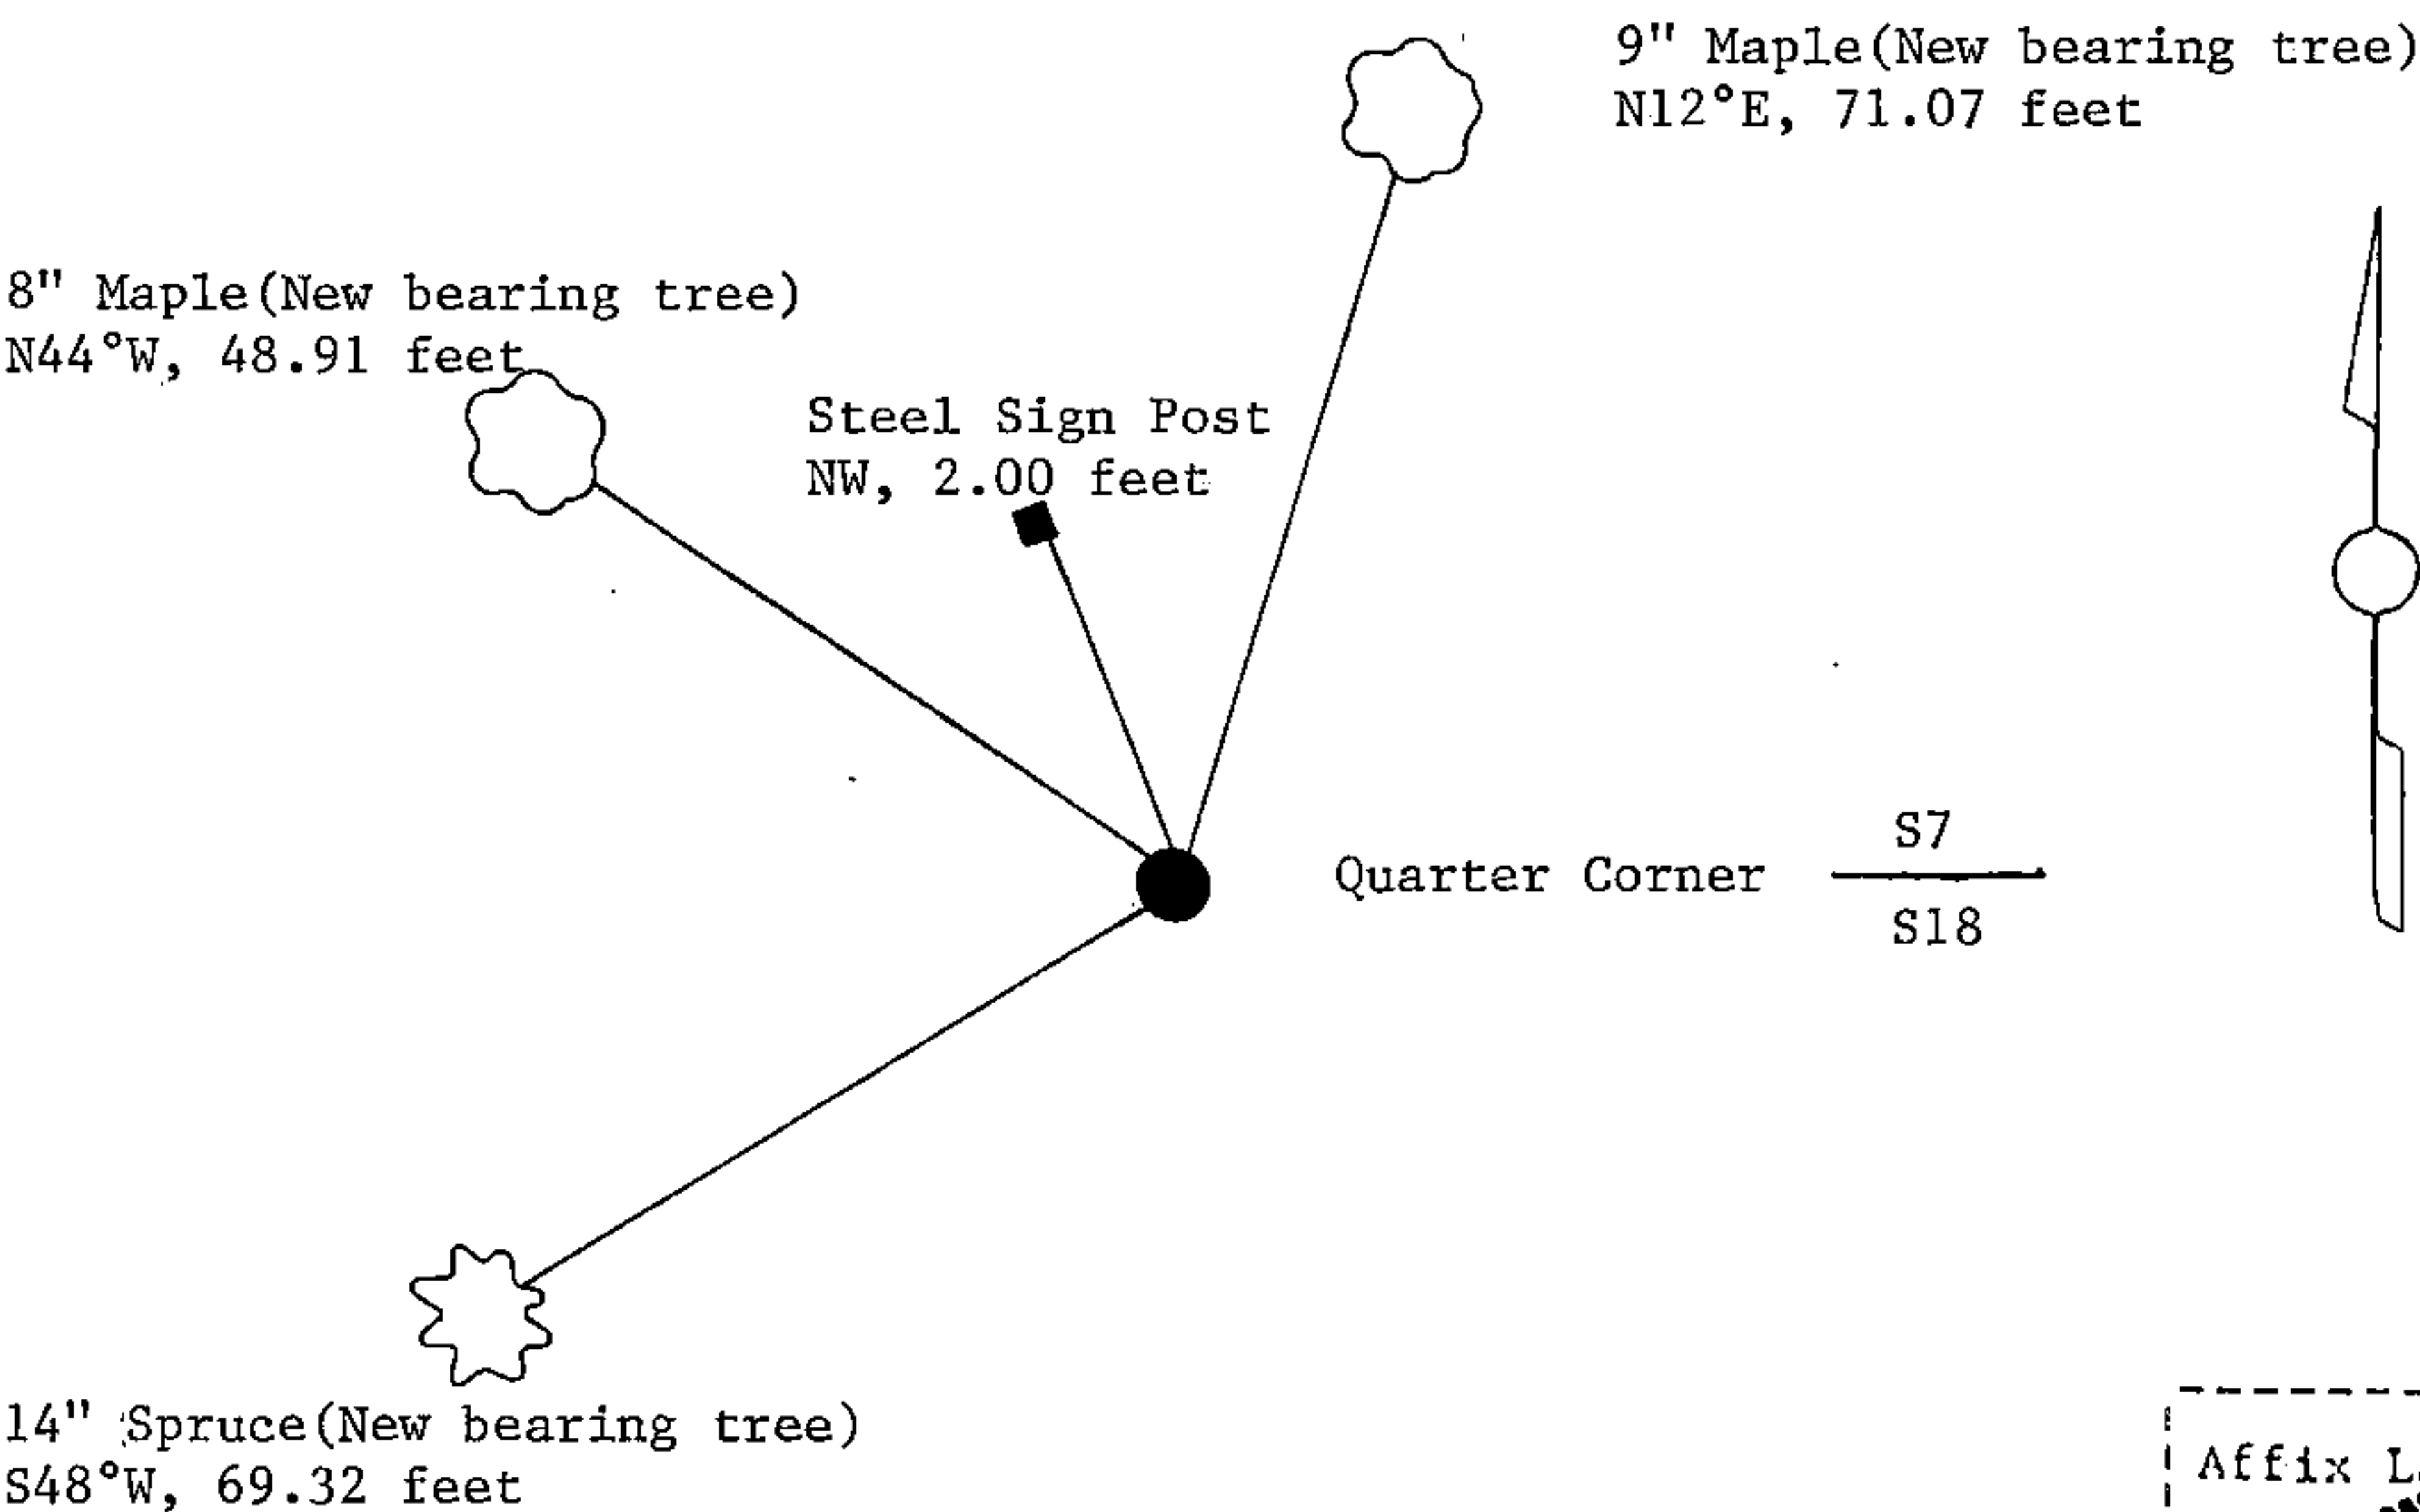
9" Maple(New bearing tree)
N12°E, 71.07 feet

8" Maple(New bearing tree)
N44°W, 48.91 feet

Steel Sign Post
NW, 2.00 feet

Quarter Corner $\frac{S7}{S18}$

14" Spruce(New bearing tree)
S48°W, 69.32 feet

Affix L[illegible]